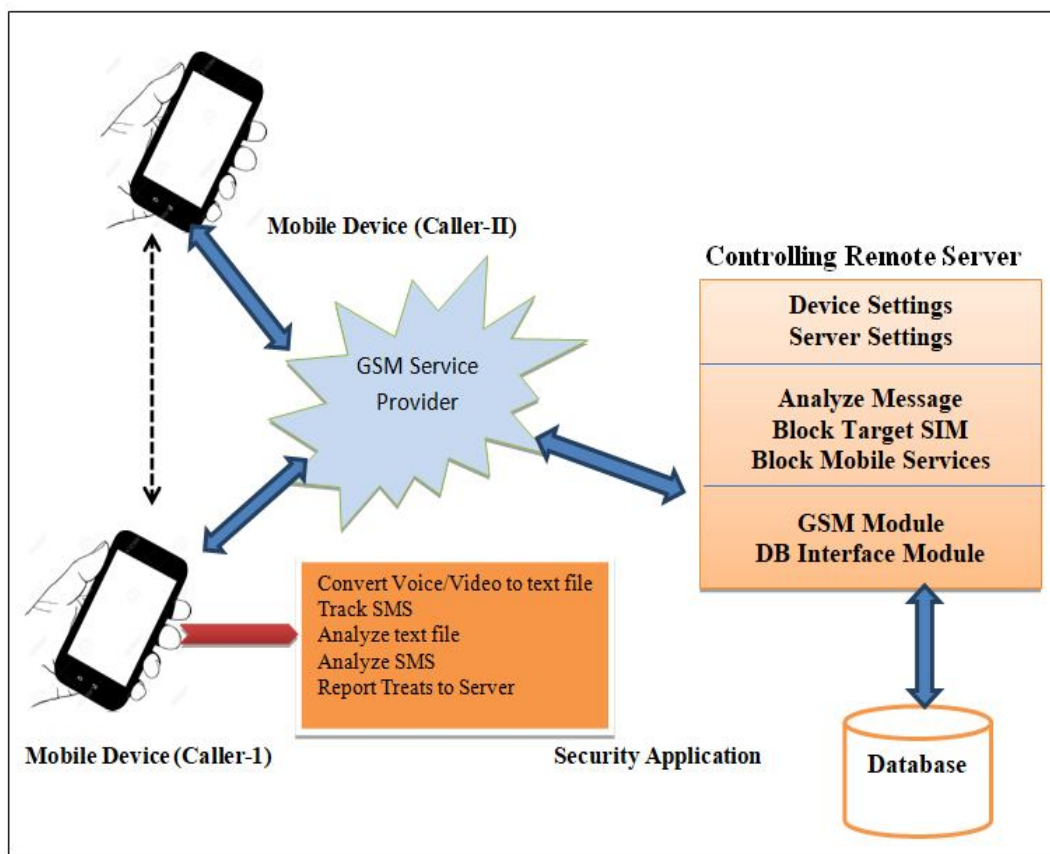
Mobile Device (Caller-II)

Controlling Remote Server

Device Settings
Server Settings

Analyze Message
Block Target SIM
Block Mobile Services

GSM Module
DB Interface Module

GSM Service Provider

Convert Voice/Video to text file
Track SMS
Analyze text file
Analyze SMS
Report Treats to Server

Mobile Device (Caller-1)

Security Application

Database